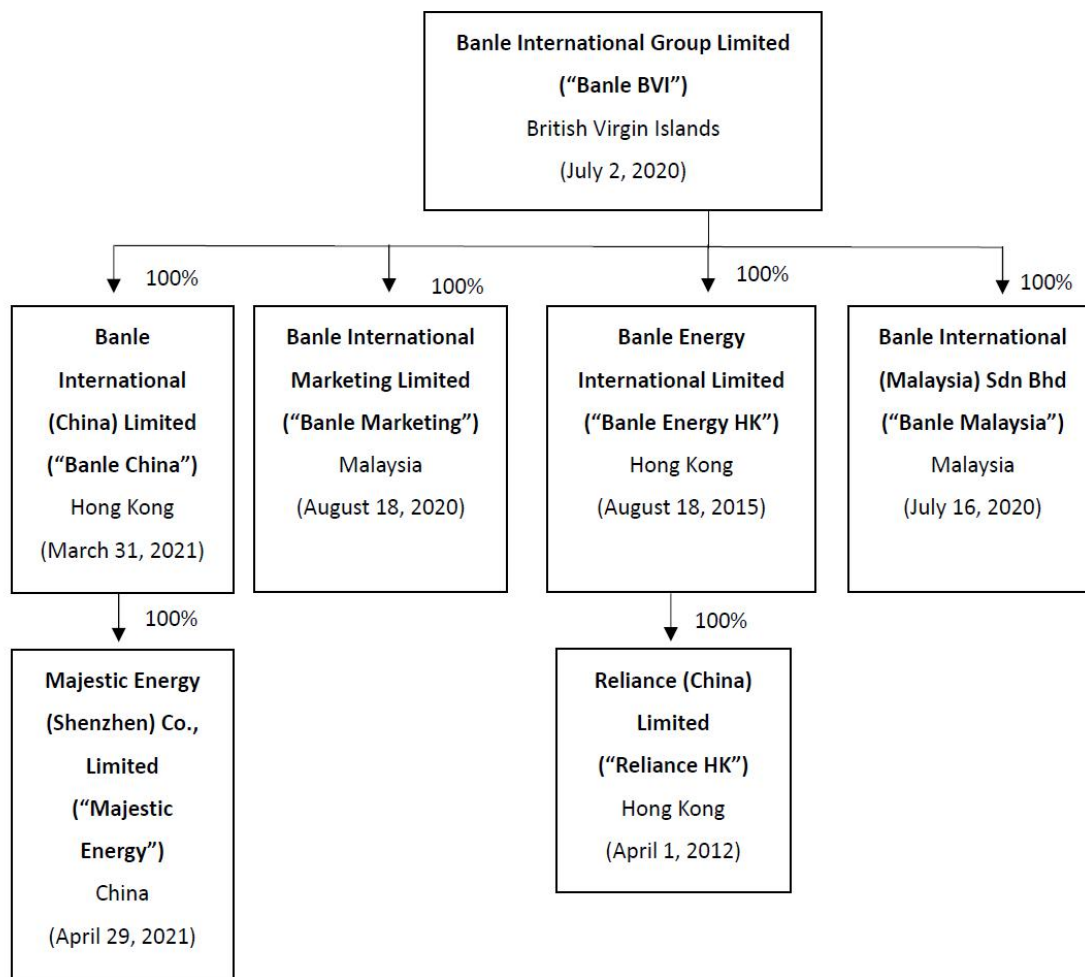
Banle International Group Limited
("Banle BVI")
British Virgin Islands
(July 2, 2020)

100%

Banle International (China) Limited
("Banle China")
Hong Kong
(March 31, 2021)

100%

Banle International Marketing Limited
("Banle Marketing")
Malaysia
(August 18, 2020)

100%

Banle Energy International Limited
("Banle Energy HK")
Hong Kong
(August 18, 2015)

100%

Banle International (Malaysia) Sdn Bhd
("Banle Malaysia")
Malaysia
(July 16, 2020)

100%

Majestic Energy (Shenzhen) Co., Limited
("Majestic Energy")
China
(April 29, 2021)

100%

Reliance (China) Limited
("Reliance HK")
Hong Kong
(April 1, 2012)